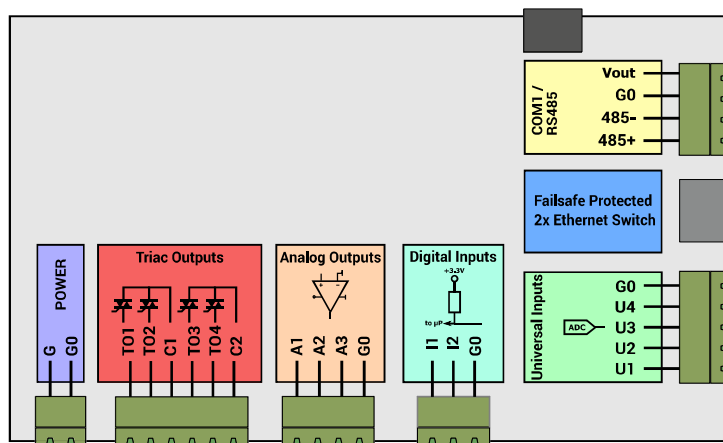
COM1 / RS485

Vout
G0
485-
485+

Failsafe Protected 2x Ethernet Switch

Universal Inputs

ADC

G0
U4
U3
U2
U1

POWER

G
G0

Triac Outputs

TO1
TO2
C1
TO3
TO4
C2

Analog Outputs

A1
A2
A3
G0

Digital Inputs

+3.3V

to µP

I1
I2
G0